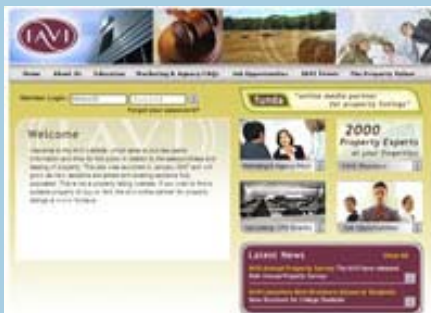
IAVI

Home About Us Education Marketing & Agency FAQs Job Opportunities IAVI Events The Property Valuer

Member Login: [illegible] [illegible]
Forgot your password?

funda "online media partner for property listings"

Welcome

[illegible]

2000 Property Experts at your Service

Latest News

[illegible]

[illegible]